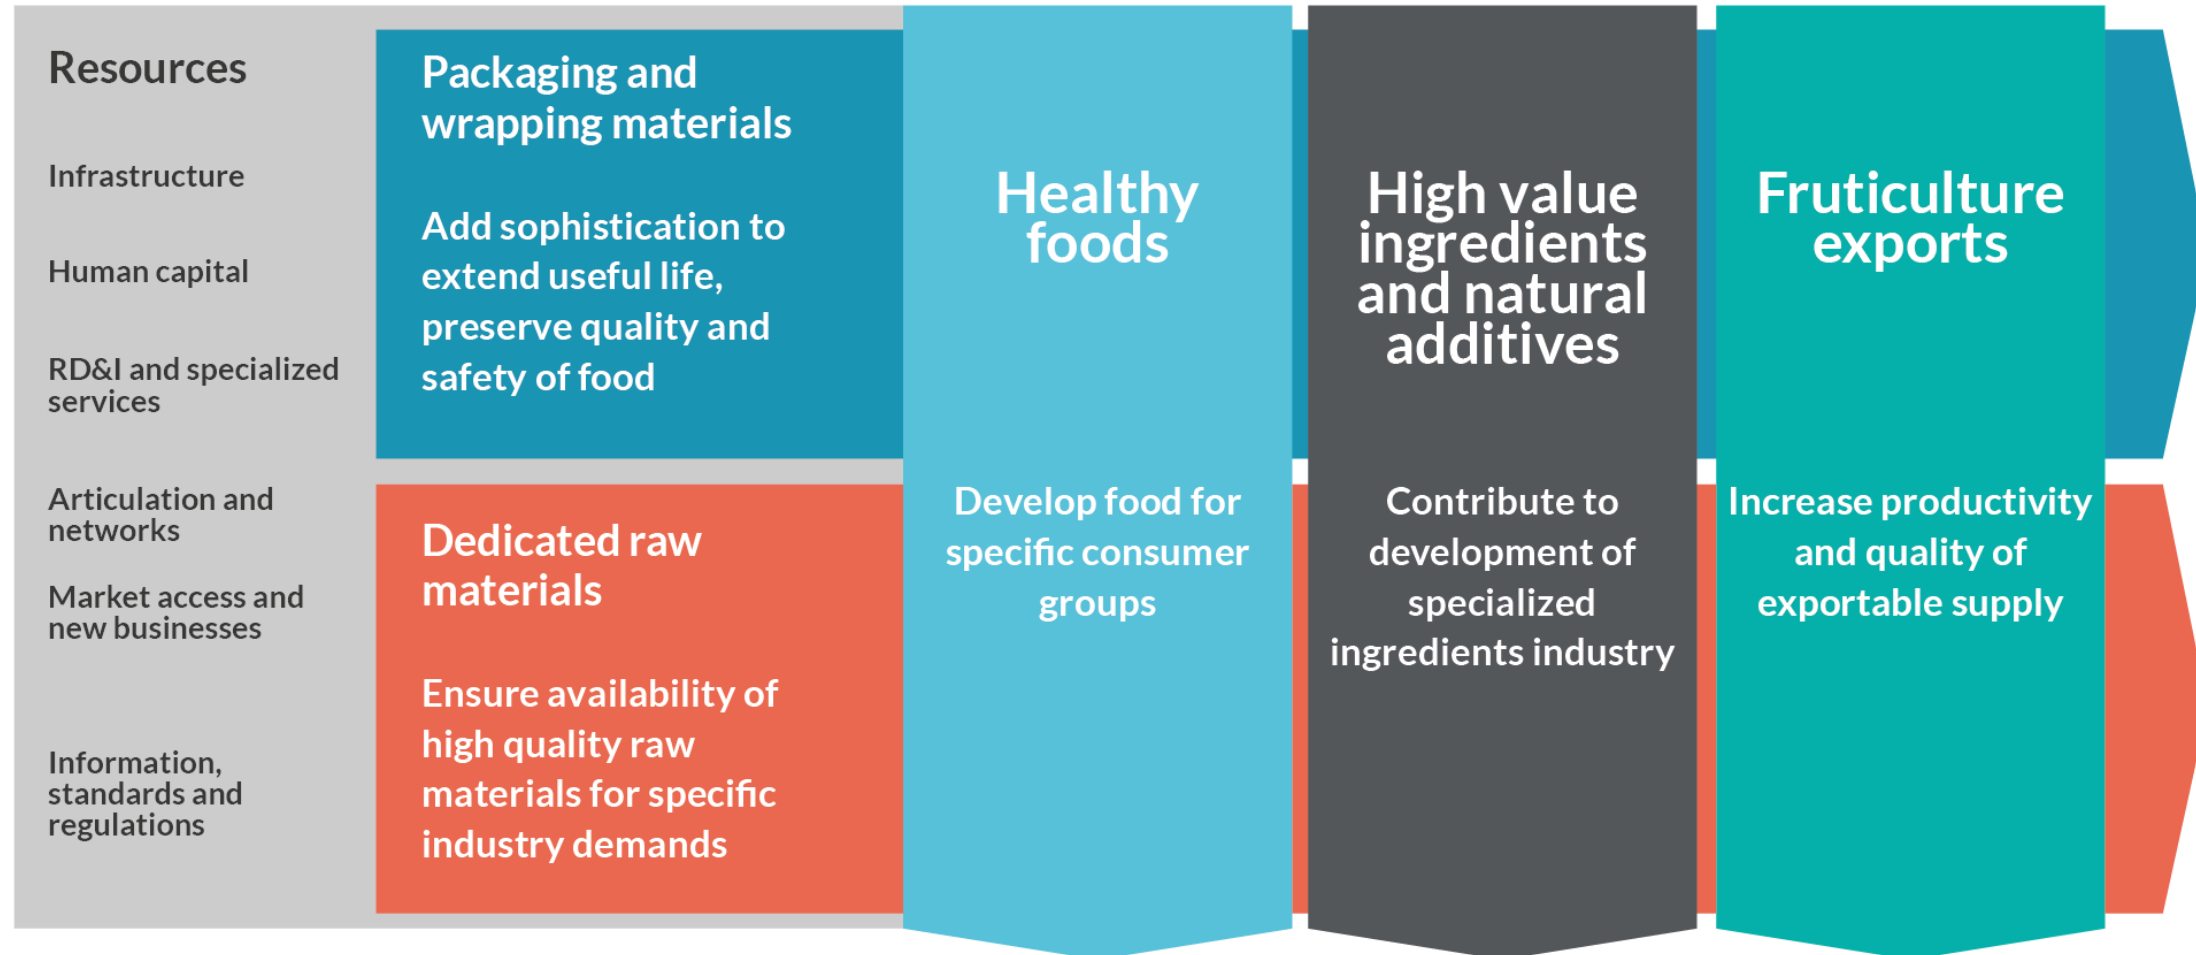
Resources

Infrastructure

Human capital

RD&I and specialized services

Articulation and networks

Market access and new businesses

Information, standards and regulations

Packaging and wrapping materials

Add sophistication to extend useful life, preserve quality and safety of food

Dedicated raw materials

Ensure availability of high quality raw materials for specific industry demands

Healthy foods

Develop food for specific consumer groups

High value ingredients and natural additives

Contribute to development of specialized ingredients industry

Fruticulture exports

Increase productivity and quality of exportable supply